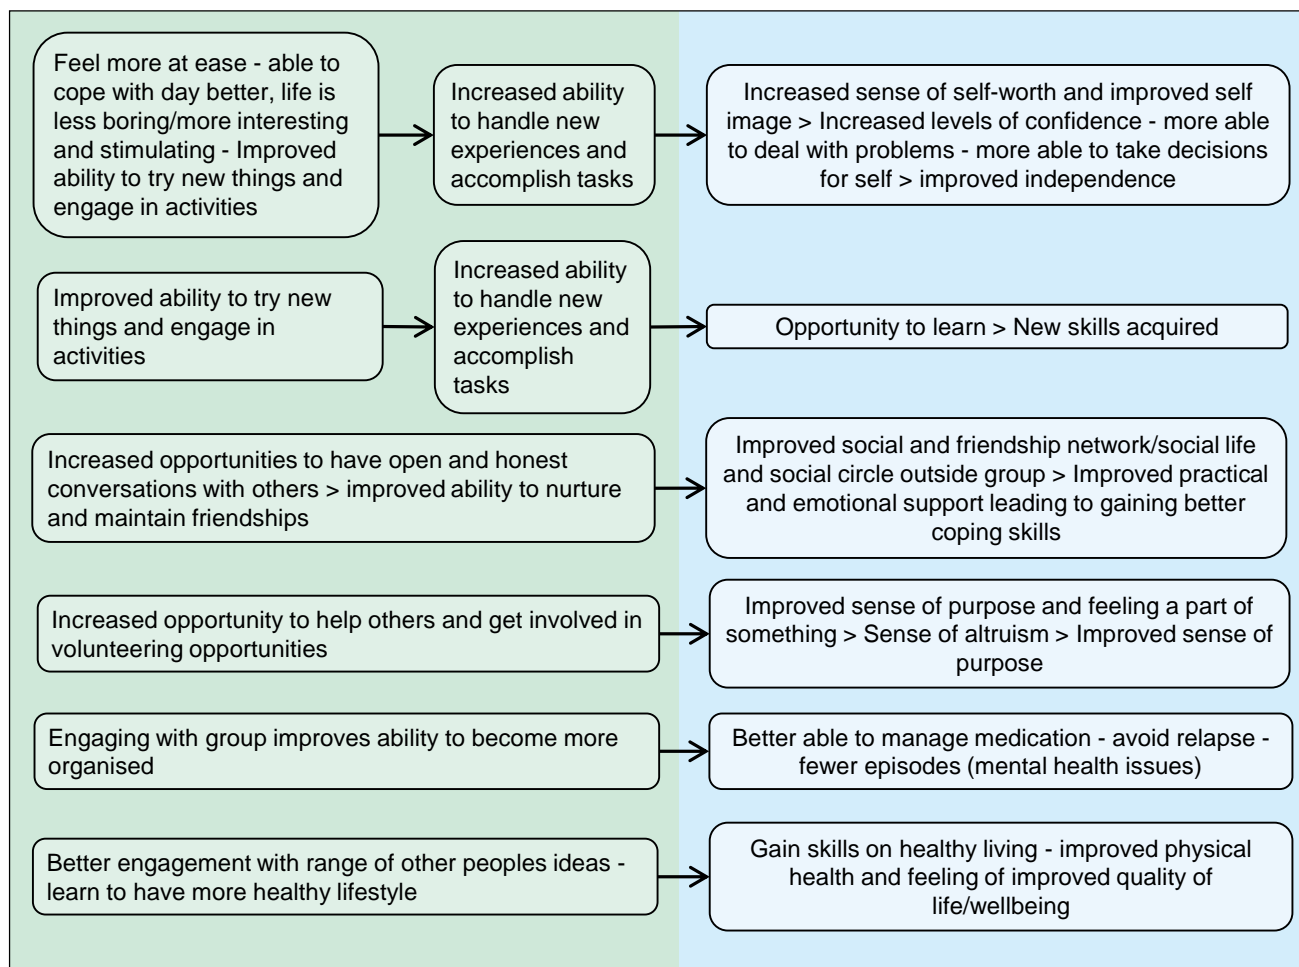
Feel more at ease - able to cope with day better, life is less boring/more interesting and stimulating - Improved ability to try new things and engage in activities

Increased ability to handle new experiences and accomplish tasks

Increased sense of self-worth and improved self image > Increased levels of confidence - more able to deal with problems - more able to take decisions for self > improved independence

Improved ability to try new things and engage in activities

Increased ability to handle new experiences and accomplish tasks

Opportunity to learn > New skills acquired

Increased opportunities to have open and honest conversations with others > improved ability to nurture and maintain friendships

Improved social and friendship network/social life and social circle outside group > Improved practical and emotional support leading to gaining better coping skills

Increased opportunity to help others and get involved in volunteering opportunities

Improved sense of purpose and feeling a part of something > Sense of altruism > Improved sense of purpose

Engaging with group improves ability to become more organised

Better able to manage medication - avoid relapse - fewer episodes (mental health issues)

Better engagement with range of other peoples ideas - learn to have more healthy lifestyle

Gain skills on healthy living - improved physical health and feeling of improved quality of life/wellbeing